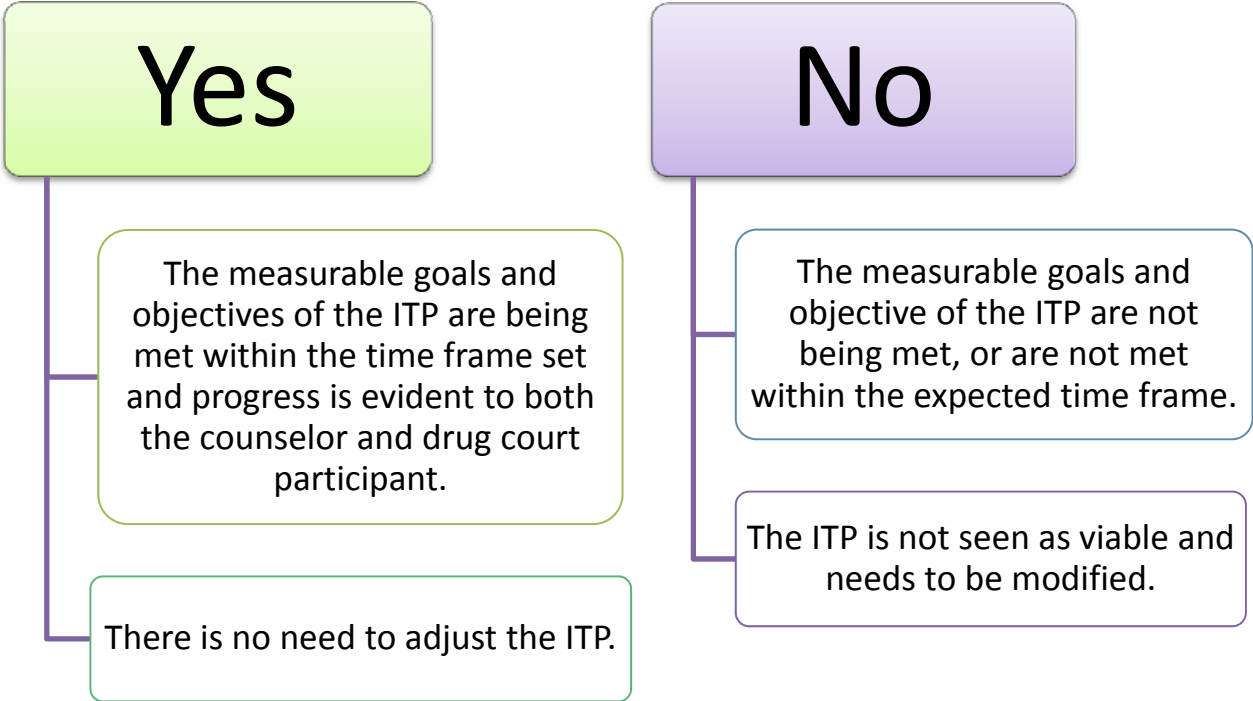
Yes

The measurable goals and objectives of the ITP are being met within the time frame set and progress is evident to both the counselor and drug court participant.

There is no need to adjust the ITP.

No

The measurable goals and objective of the ITP are not being met, or are not met within the expected time frame.

The ITP is not seen as viable and needs to be modified.